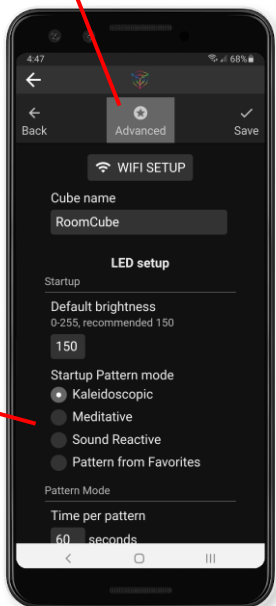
4:47

68%

Back

Advanced

Save

WIFI SETUP

Cube name

RoomCube

LED setup

Startup

Default brightness

0-255, recommended 150

150

Startup Pattern mode

Kaleidoscopic

Meditative

Sound Reactive

Pattern from Favorites

Pattern Mode

Time per pattern

60 seconds